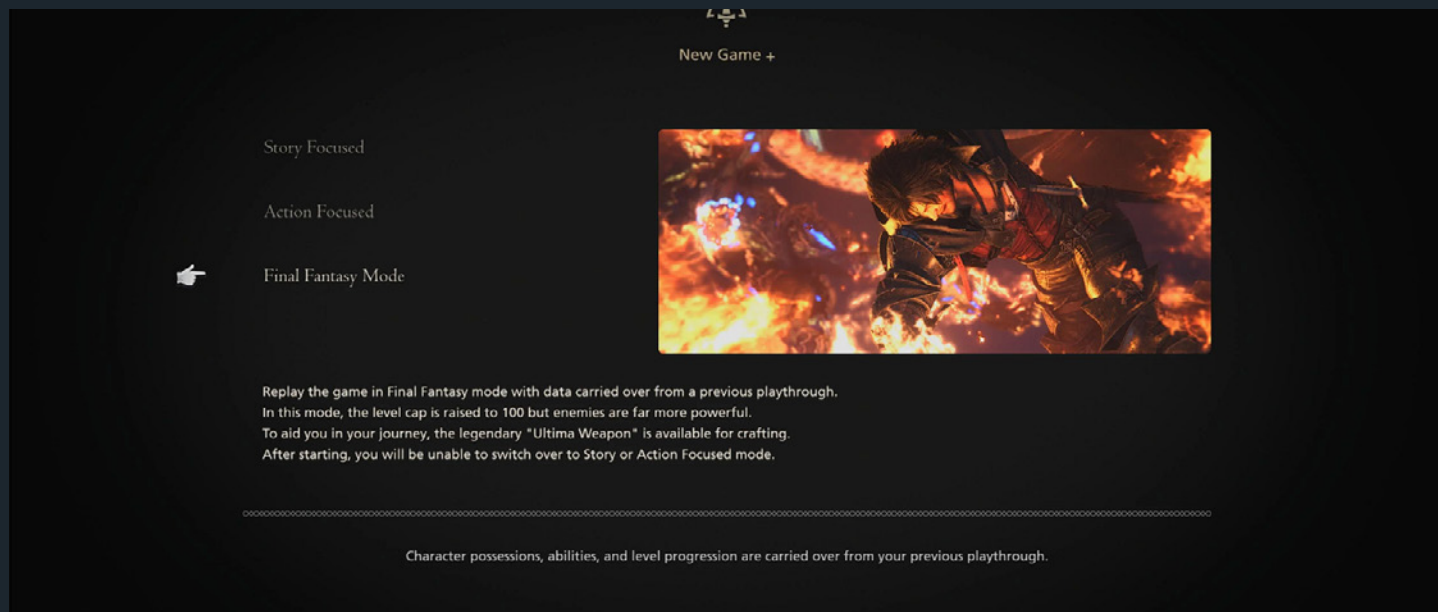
New Game +

Story Focused

Action Focused

Final Fantasy Mode

Replay the game in Final Fantasy mode with data carried over from a previous playthrough.
In this mode, the level cap is raised to 100 but enemies are far more powerful.
To aid you in your journey, the legendary "Ultima Weapon" is available for crafting.
After starting, you will be unable to switch over to Story or Action Focused mode.

Character possessions, abilities, and level progression are carried over from your previous playthrough.